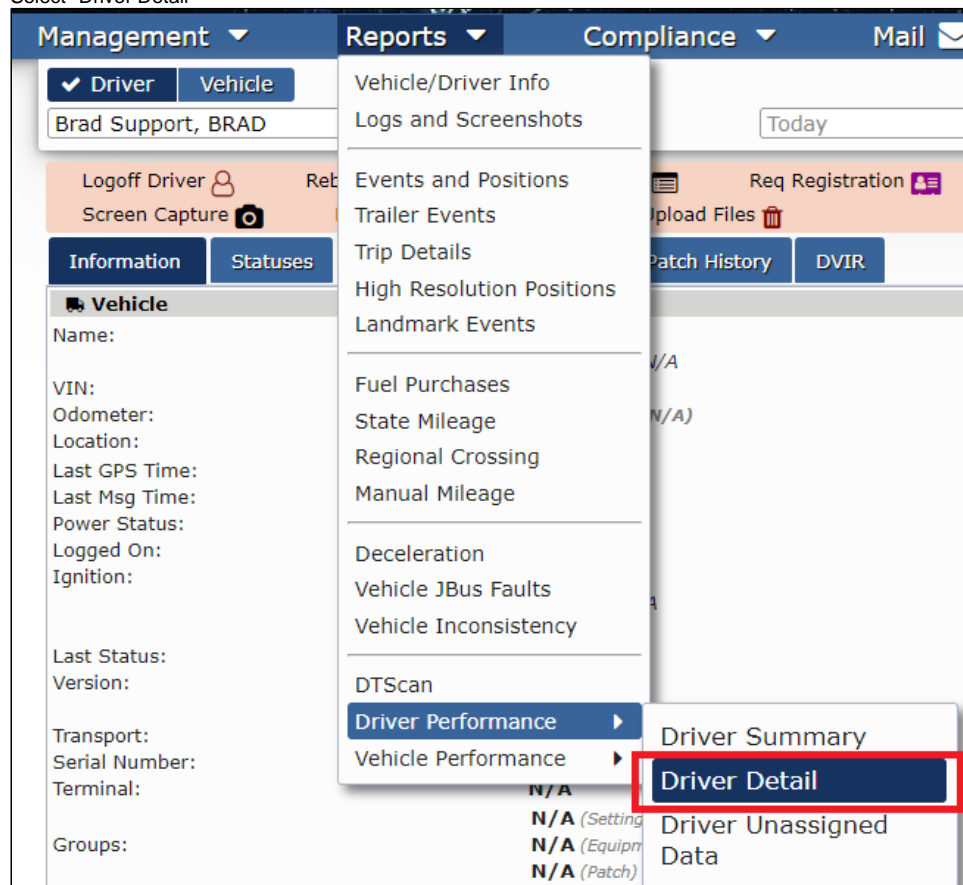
Select "Driver Detail"

Management ▼ Reports ▼ Compliance ▼ Mail

✔ Driver Vehicle

Brad Support, BRAD

Today

Logoff Driver

Reb

Req Registration

Screen Capture

Upload Files

Information Statuses Patch History DVIR

Vehicle

Name:

VIN:

Odometer:

Location:

Last GPS Time:

Last Msg Time:

Power Status:

Logged On:

Ignition:

Last Status:

Version:

Transport:

Serial Number:

Terminal:

Groups:

N/A

N/A)

A

N/A

N/A (Setting

N/A (Equipm

N/A (Patch)

Vehicle/Driver Info
Logs and Screenshots

Events and Positions
Trailer Events
Trip Details
High Resolution Positions
Landmark Events

Fuel Purchases
State Mileage
Regional Crossing
Manual Mileage

Deceleration
Vehicle JBus Faults
Vehicle Inconsistency

DTScan
Driver Performance ▶
Vehicle Performance ▶

Driver Summary
Driver Detail
Driver Unassigned Data